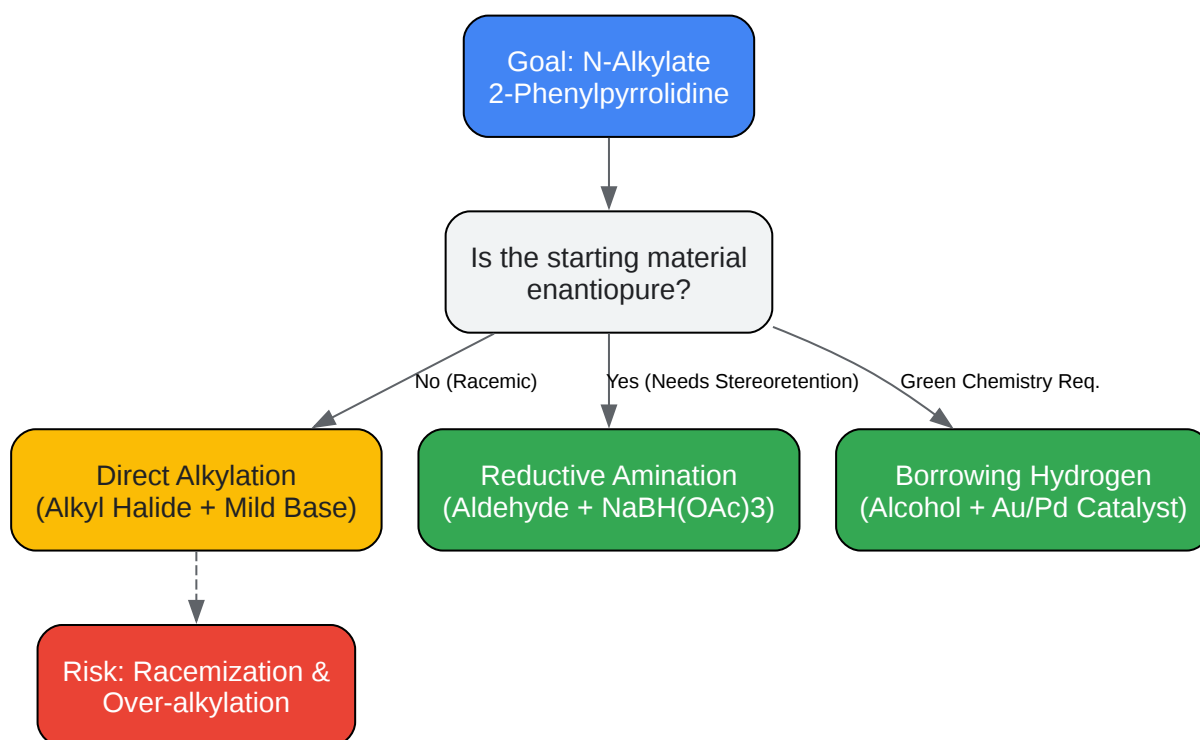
Goal: N-Alkylate 2-Phenylpyrrolidine

Is the starting material enantiopure?

No (Racemic)

Yes (Needs Stereoretention)

Green Chemistry Req.

Direct Alkylation (Alkyl Halide + Mild Base)

Reductive Amination (Aldehyde + NaBH(OAc)3)

Borrowing Hydrogen (Alcohol + Au/Pd Catalyst)

Risk: Racemization & Over-alkylation